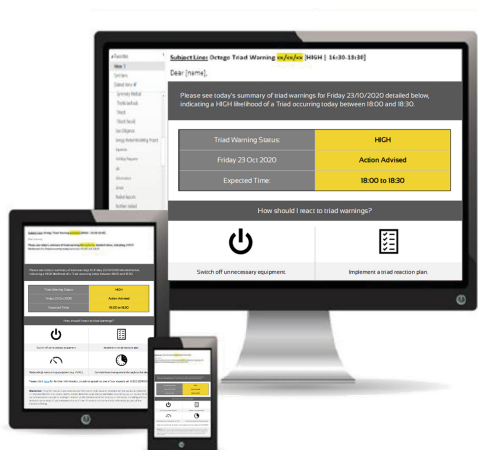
Subject Line: Octego Triad Warning xx/xx/xx [HIGH | 16:30-18:30]

Dear [name],

Please see today's summary of triad warnings for Friday 23/10/2020 detailed below, indicating a HIGH likelihood of a Triad occurring today between 18:00 and 18:30.

| Triad Warning Status: | HIGH |
|---|---|
| Friday 23 Oct 2020 | Action Advised |
| Expected Time: | 18:00 to 18:30 |

How should I react to triad warnings?

Switch off unnecessary equipment.

Implement a triad reaction plan.

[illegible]